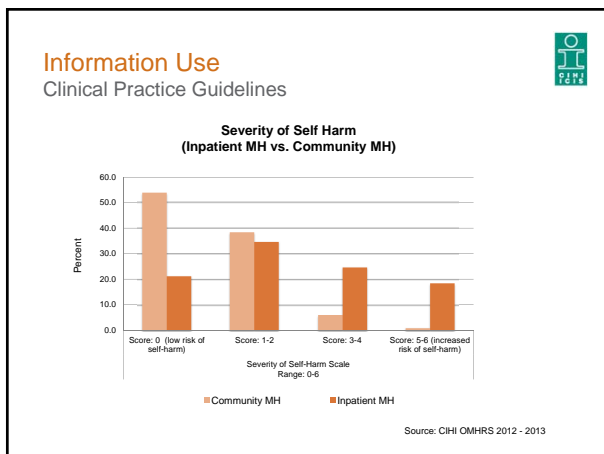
Information Use
Clinical Practice Guidelines

CIHI ICIS

Severity of Self Harm
(Inpatient MH vs. Community MH)

60.0
50.0
40.0
30.0
20.0
10.0
0.0

Percent

Score: 0 (low risk of self-harm)
Score: 1-2
Score: 3-4
Score: 5-6 (increased risk of self-harm)

Severity of Self-Harm Scale
Range: 0-6

Community MH
Inpatient MH

Source: CIHI OMHRS 2012 - 2013